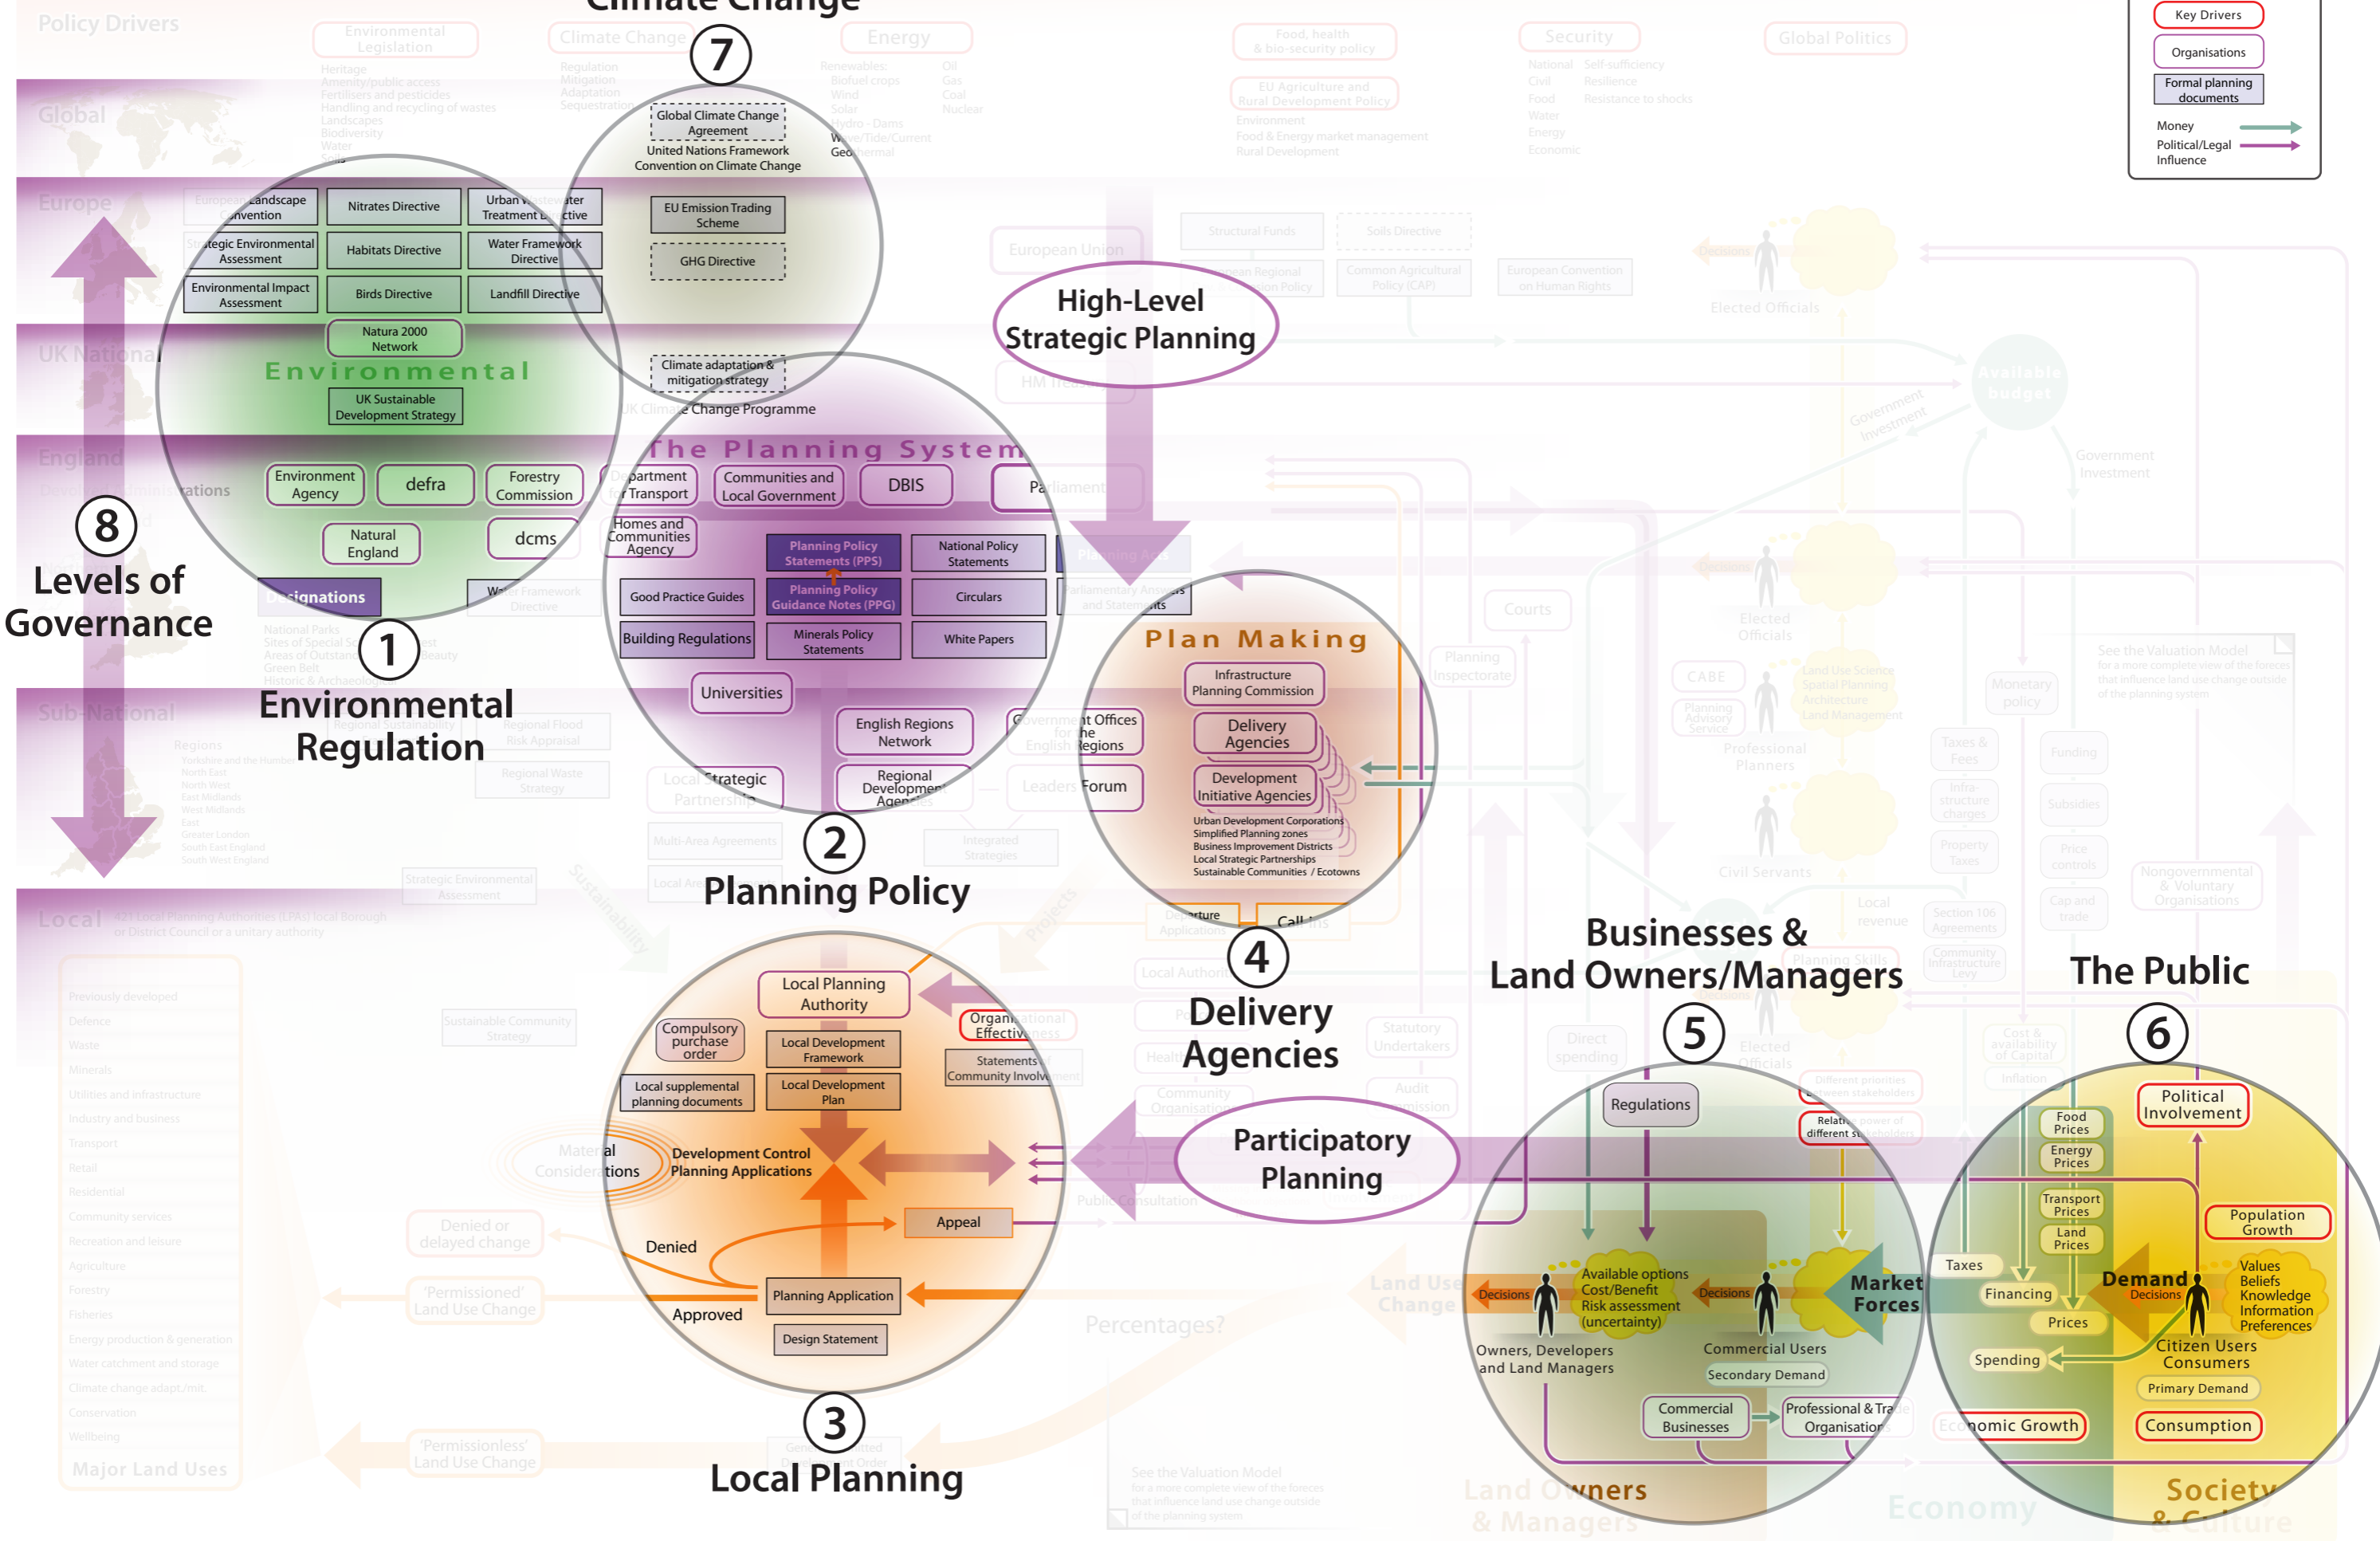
Policy Drivers

Environmental Legislation

Climate Change

Energy

Food, health & bio-security policy

Security

Global Politics

Key Drivers

Organisations

Formal planning documents

Money

Political/Legal Influence

Heritage
Amenity/public access
Fertilisers and pesticides
Handling and recycling of wastes
Landscapes
Biodiversity
Water
Soils

Regulation
Mitigation
Adaptation
Sequestration

Renewables:
Biofuel crops
Wind
Solar
Hydro - Dams
Wave/Tide/Current
Geothermal

Oil
Gas
Coal
Nuclear

EU Agriculture and Rural Development Policy

Environment
Food & Energy market management
Rural Development

National
Civil
Food
Water
Energy
Economic

Self-sufficiency
Resilience
Resistance to shocks

Climate Change

7

Global Climate Change Agreement

United Nations Framework Convention on Climate Change

EU Emission Trading Scheme

GHG Directive

Climate adaptation & mitigation strategy

UK Climate Change Programme

Global

Europe

UK National

England

Sub-National

Local

European Landscape Convention

Nitrates Directive

Urban Wastewater Treatment Directive

Strategic Environmental Assessment

Habitats Directive

Water Framework Directive

Environmental Impact Assessment

Birds Directive

Landfill Directive

Natura 2000 Network

Environmental

UK Sustainable Development Strategy

Environment Agency

defra

Forestry Commission

Natural England

dcms

Designations

Water Framework Directive

National Parks
Sites of Special Scientific Interest
Areas of Outstanding Natural Beauty
Green Belt
Historic & Archaeological

1

Environmental Regulation

8

Levels of Governance

Devolved Administrations

Regions
Yorkshire and the Humber
North East
North West
East Midlands
West Midlands
East
Greater London
South East England
South West England

Regional Sustainability

Regional Flood Risk Appraisal

Regional Waste Strategy

The Planning System

Department for Transport

Communities and Local Government

DBIS

Parliament

Homes and Communities Agency

Planning Policy Statements (PPS)

National Policy Statements

Planning Acts

Good Practice Guides

Planning Policy Guidance Notes (PPG)

Circulars

Parliamentary Answers and Statements

Building Regulations

Minerals Policy Statements

White Papers

Universities

English Regions Network

Government Offices for the English Regions

Local Strategic Partnership

Regional Development Agencies

Leaders Forum

Multi-Area Agreements

Integrated Strategies

Local Area

2

Planning Policy

Strategic Environmental Assessment

Sustainability

Projects

High-Level Strategic Planning

HM Treasury

European Union

Structural Funds

Soils Directive

European Regional Cohesion Policy

Common Agricultural Policy (CAP)

European Convention on Human Rights

Decisions

Elected Officials

Available budget

Government Investment

Government Investment

Plan Making

Infrastructure Planning Commission

Delivery Agencies

Development Initiative Agencies

Urban Development Corporations
Simplified Planning zones
Business Improvement Districts
Local Strategic Partnerships
Sustainable Communities / Ecotowns

Departure Applications

Call-ins

4

Delivery Agencies

Courts

Planning Inspectorate

CABE

Planning Advisory Service

Land Use Science
Spatial Planning
Architecture
Land Management

Professional Planners

Civil Servants

Elected Officials

Monetary policy

See the Valuation Model for a more complete view of the forces that influence land use change outside of the planning system

Taxes & Fees

Infra-structure charges

Property Taxes

Section 106 Agreements

Community Infrastructure Levy

Funding

Subsidies

Price controls

Cap and trade

Nongovernmental & Voluntary Organisations

Local revenue

Planning Skills

Local 421 Local Planning Authorities (LPA): local Borough or District Council or a unitary authority

Previously developed
Defence
Waste
Minerals
Utilities and infrastructure
Industry and business
Transport
Retail
Residential
Community services
Recreation and leisure
Agriculture
Forestry
Fisheries
Energy production & generation
Water catchment and storage
Climate change adapt./mit.
Conservation
Wellbeing

Major Land Uses

Sustainable Community Strategy

Local Planning Authority

Compulsory purchase order

Local Development Framework

Organisational Effectiveness

Statements of Community Involvement

Local supplemental planning documents

Local Development Plan

Material Considerations

Development Control Planning Applications

Appeal

Denied

Planning Application

Approved

Design Statement

Denied or delayed change

'Permissioned' Land Use Change

'Permissionless' Land Use Change

General Development Order

3

Local Planning

Local Authority

Health

Community Organisations

Statutory Undertakers

Audit Commission

Public Consultation

Participatory Planning

Percentages?

See the Valuation Model for a more complete view of the forces that influence land use change outside of the planning system

Businesses & Land Owners/Managers

5

Direct spending

Regulations

Different priorities between stakeholders

Relative power of different stakeholders

Available options
Cost/Benefit
Risk assessment
(uncertainty)

Decisions

Decisions

Owners, Developers and Land Managers

Commercial Users

Secondary Demand

Market Forces

Commercial Businesses

Professional & Trade Organisations

Land Use Change

Land Owners & Managers

Economy

The Public

6

Cost & availability of Capital

Inflation

Political Involvement

Food Prices

Energy Prices

Transport Prices

Land Prices

Population Growth

Taxes

Financing

Prices

Demand

Decisions

Values
Beliefs
Knowledge
Information
Preferences

Citizen Users Consumers

Spending

Primary Demand

Economic Growth

Consumption

Society & Culture